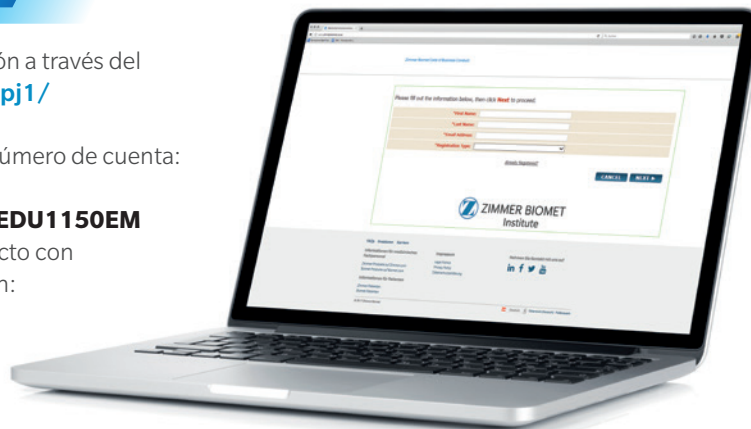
ón a través del
pj1/

úmero de cuenta:

EDU1150EM
cto con
n:

Zimmer Biomet Code of Business Conduct

Please fill out the information below, then click Next to proceed.

*First Name:
*Last Name:
*Email Address:
*Registration Type:

Already Registered?

CANCEL NEXT ▶

ZIMMER BIOMET
Institute

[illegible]